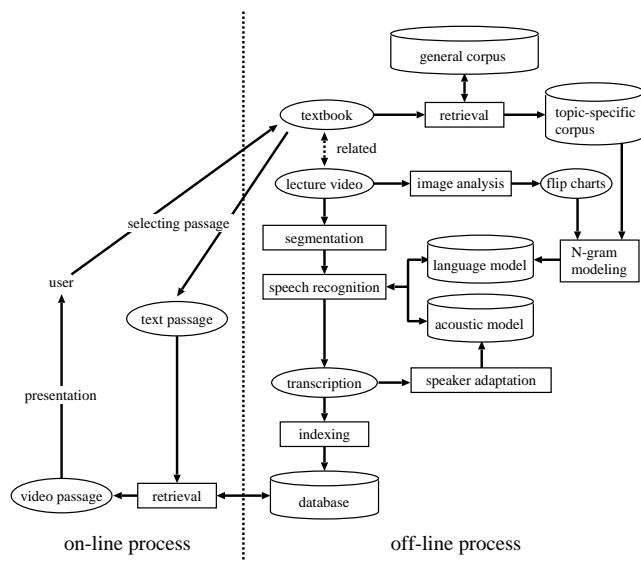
general corpus

textbook

retrieval

topic-specific corpus

related

lecture video

image analysis

flip charts

selecting passage

segmentation

N-gram modeling

language model

user

speech recognition

text passage

acoustic model

presentation

transcription

speaker adaptation

indexing

video passage

retrieval

database

on-line process

off-line process